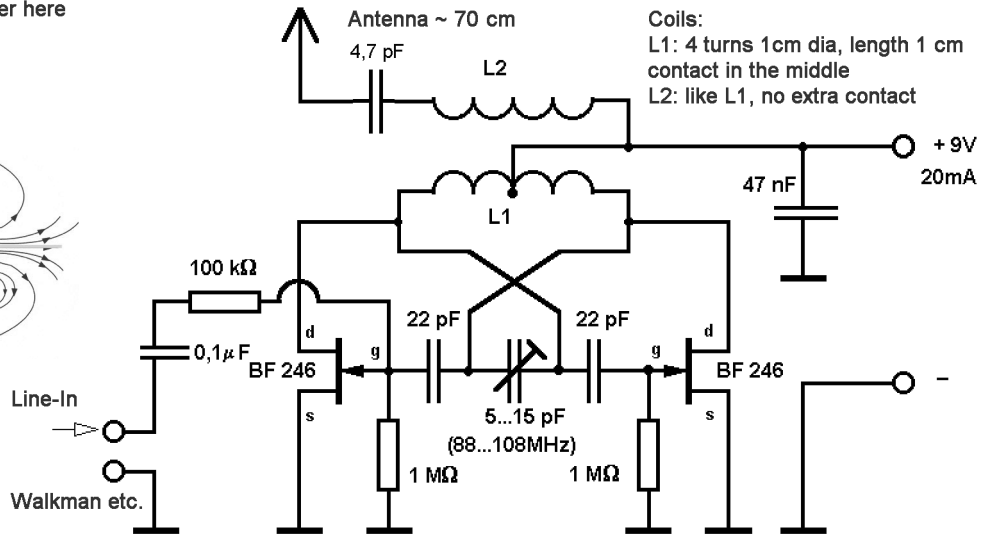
er here

Antenna ~ 70 cm

4,7 pF

L2

Coils:
L1: 4 turns 1cm dia, length 1 cm contact in the middle
L2: like L1, no extra contact

+ 9V
20mA

47 nF

L1

100 kΩ

22 pF

22 pF

d

d

$0{,}1\mu F$

g

g

BF 246

BF 246

Line-In

s

s

5...15 pF
(88...108MHz)

–

1 MΩ

1 MΩ

Walkman etc.